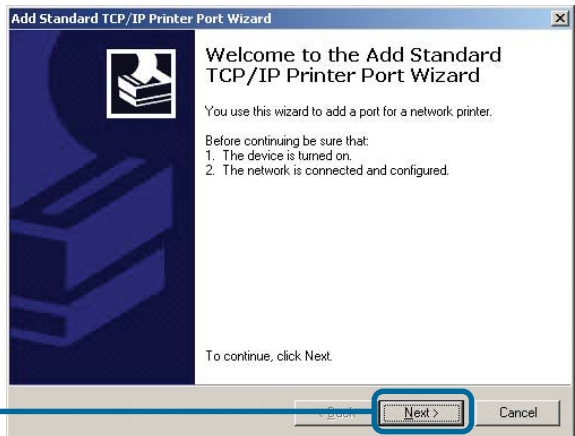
Add Standard TCP/IP Printer Port Wizard

Welcome to the Add Standard TCP/IP Printer Port Wizard

You use this wizard to add a port for a network printer.

Before continuing be sure that:
1. The device is turned on.
2. The network is connected and configured.

To continue, click Next.

< Back

Next >

Cancel